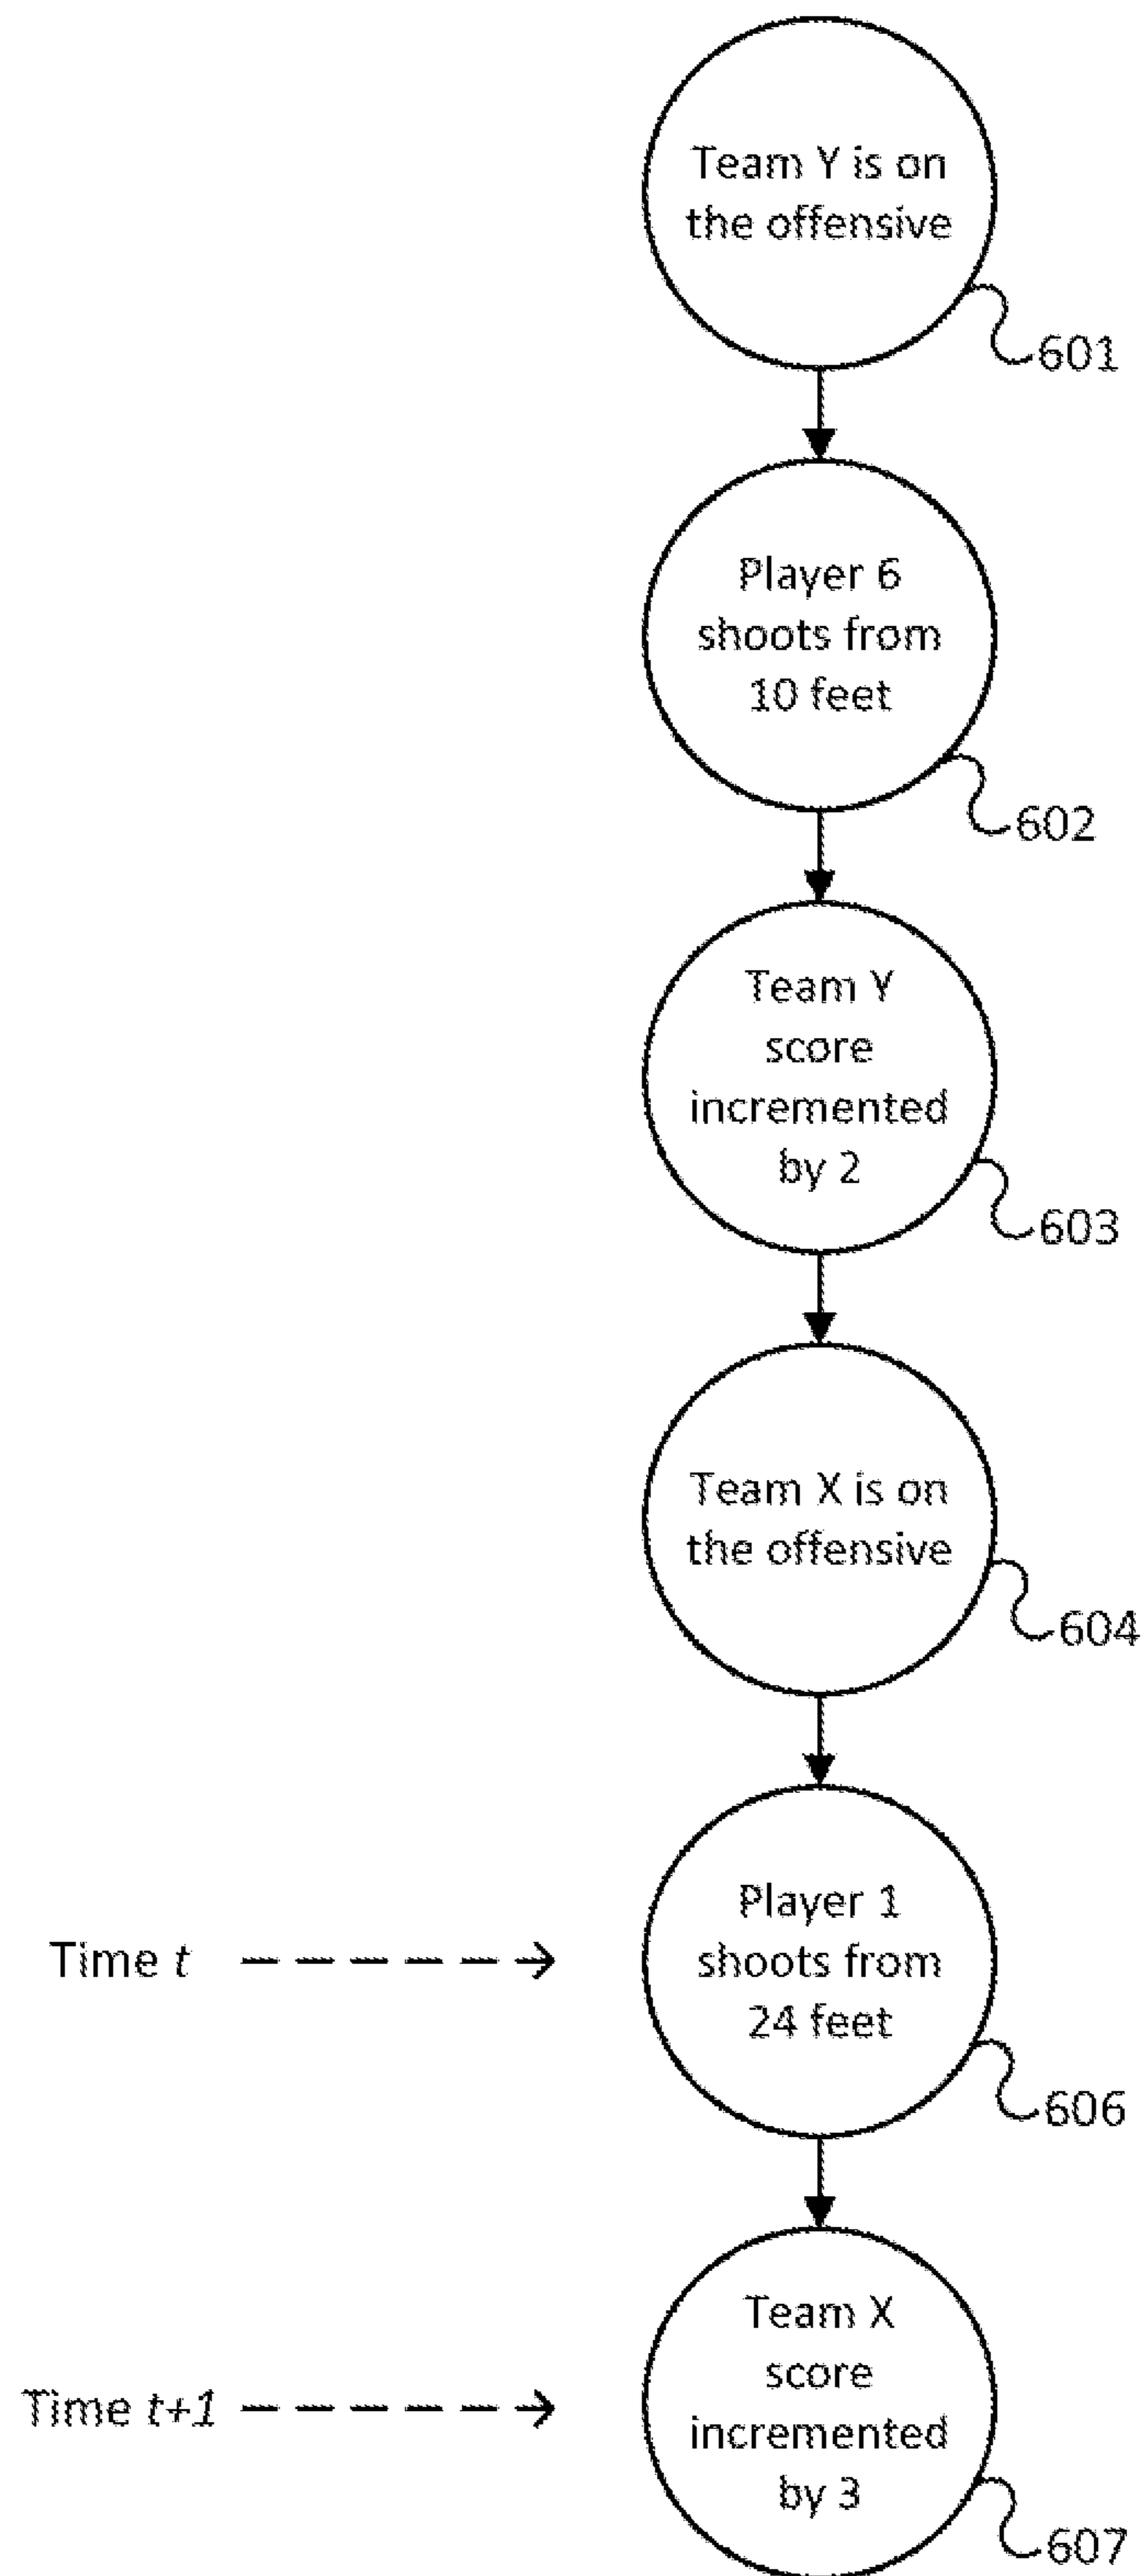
Team Y is on the offensive

601

Player 6 shoots from 10 feet

602

Team Y score incremented by 2

603

Team X is on the offensive

604

Time $t$

Player 1 shoots from 24 feet

606

Time $t+1$

Team X score incremented by 3

607